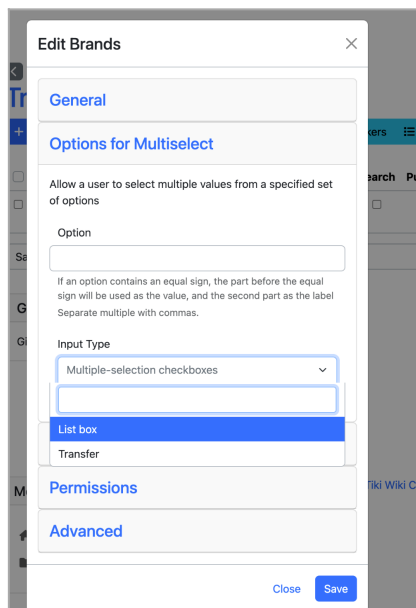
Edit Brands

×

General

Options for Multiselect

Allow a user to select multiple values from a specified set of options

Option

If an option contains an equal sign, the part before the equal sign will be used as the value, and the second part as the label Separate multiple with commas.

Input Type

Multiple-selection checkboxes

List box

Transfer

Permissions

Advanced

Close

Save

Tr

kers

earch

Pu

Sa

G

Gi

Mo

Tiki Wiki C